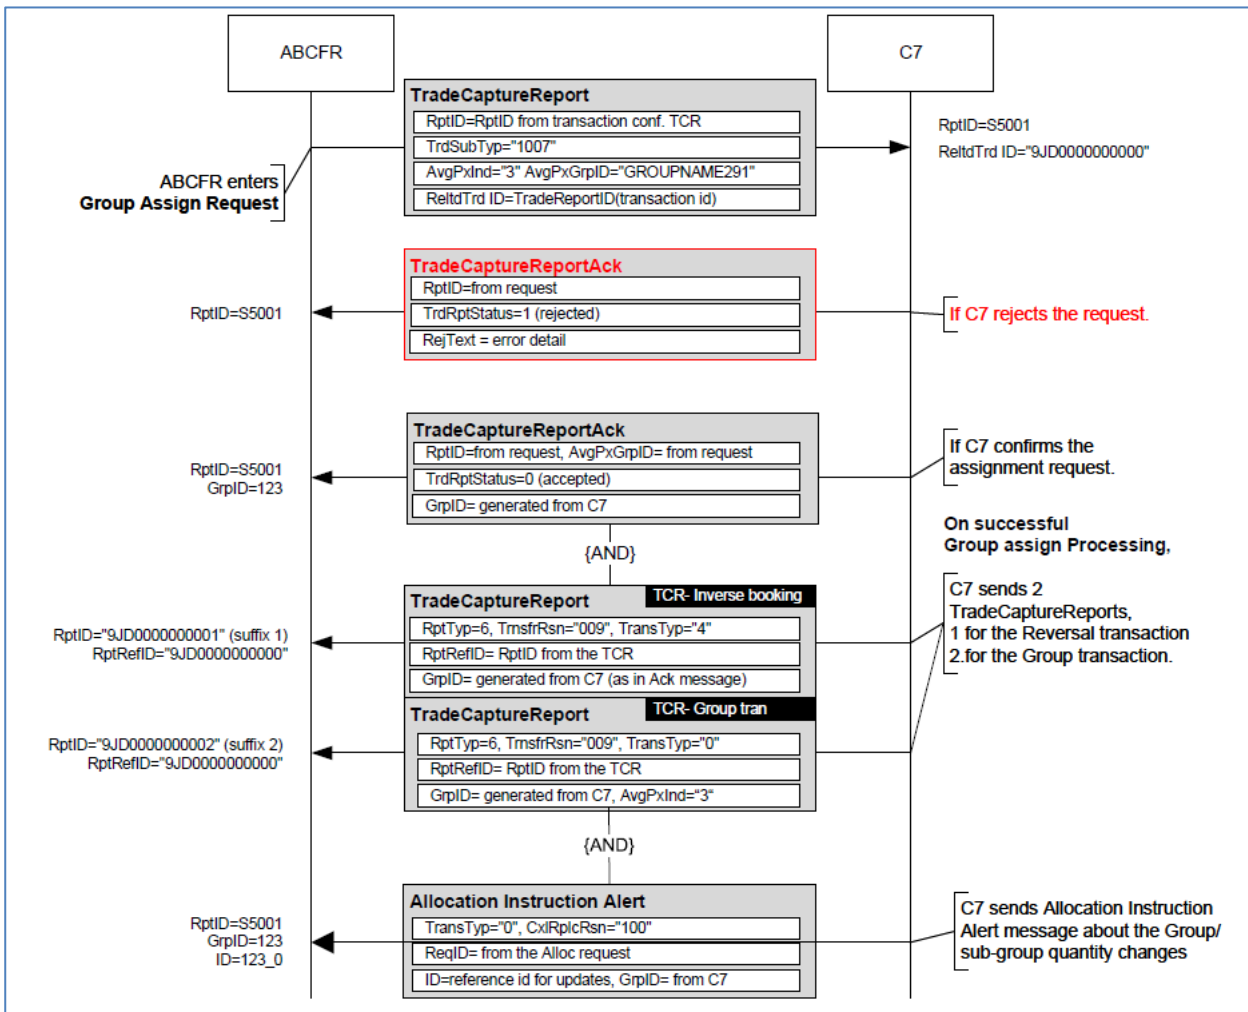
ABCFR

C7

TradeCaptureReport
RptID=RptID from transaction conf. TCR
TrdSubTyp="1007"
AvgPxInd="3" AvgPxGrpID="GROUPNAME291"
ReltdTrd ID=TradeReportID(transaction id)

RptID=S5001
ReltdTrd ID="9JD0000000000"

ABCFR enters
Group Assign Request

TradeCaptureReportAck
RptID=from request
TrdRptStatus=1 (rejected)
RejText = error detail

RptID=S5001

If C7 rejects the request.

TradeCaptureReportAck
RptID=from request, AvgPxGrpID= from request
TrdRptStatus=0 (accepted)
GrpID= generated from C7

RptID=S5001
GrpID=123

If C7 confirms the assignment request.

On successful
Group assign Processing,

{AND}

TradeCaptureReport
TCR- Inverse booking
RptTyp=6, TrnsfrRsn="009", TransTyp="4"
RptRefID= RptID from the TCR
GrpID= generated from C7 (as in Ack message)

RptID="9JD0000000001" (suffix 1)
RptRefID="9JD0000000000"

C7 sends 2
TradeCaptureReports,
1 for the Reversal transaction
2.for the Group transaction.

TradeCaptureReport
TCR- Group tran
RptTyp=6, TrnsfrRsn="009", TransTyp="0"
RptRefID= RptID from the TCR
GrpID= generated from C7, AvgPxInd="3"

RptID="9JD0000000002" (suffix 2)
RptRefID="9JD0000000000"

{AND}

Allocation Instruction Alert
TransTyp="0", CxlRplcRsn="100"
ReqID= from the Alloc request
ID=reference id for updates, GrpID= from C7

RptID=S5001
GrpID=123
ID=123_0

C7 sends Allocation Instruction Alert message about the Group/ sub-group quantity changes